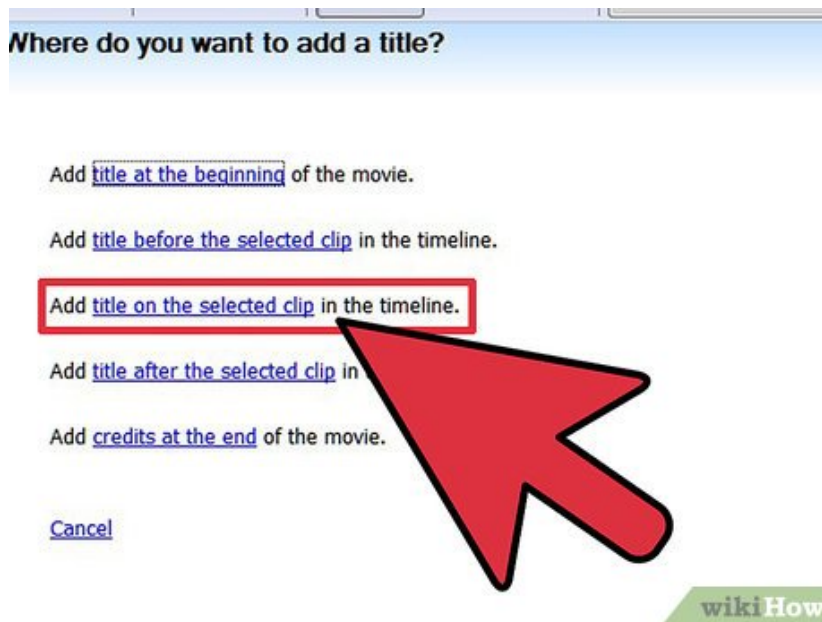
Where do you want to add a title?

Add title at the beginning of the movie.

Add title before the selected clip in the timeline.

Add title on the selected clip in the timeline.

Add title after the selected clip in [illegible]

Add credits at the end of the movie.

Cancel

wikiHow